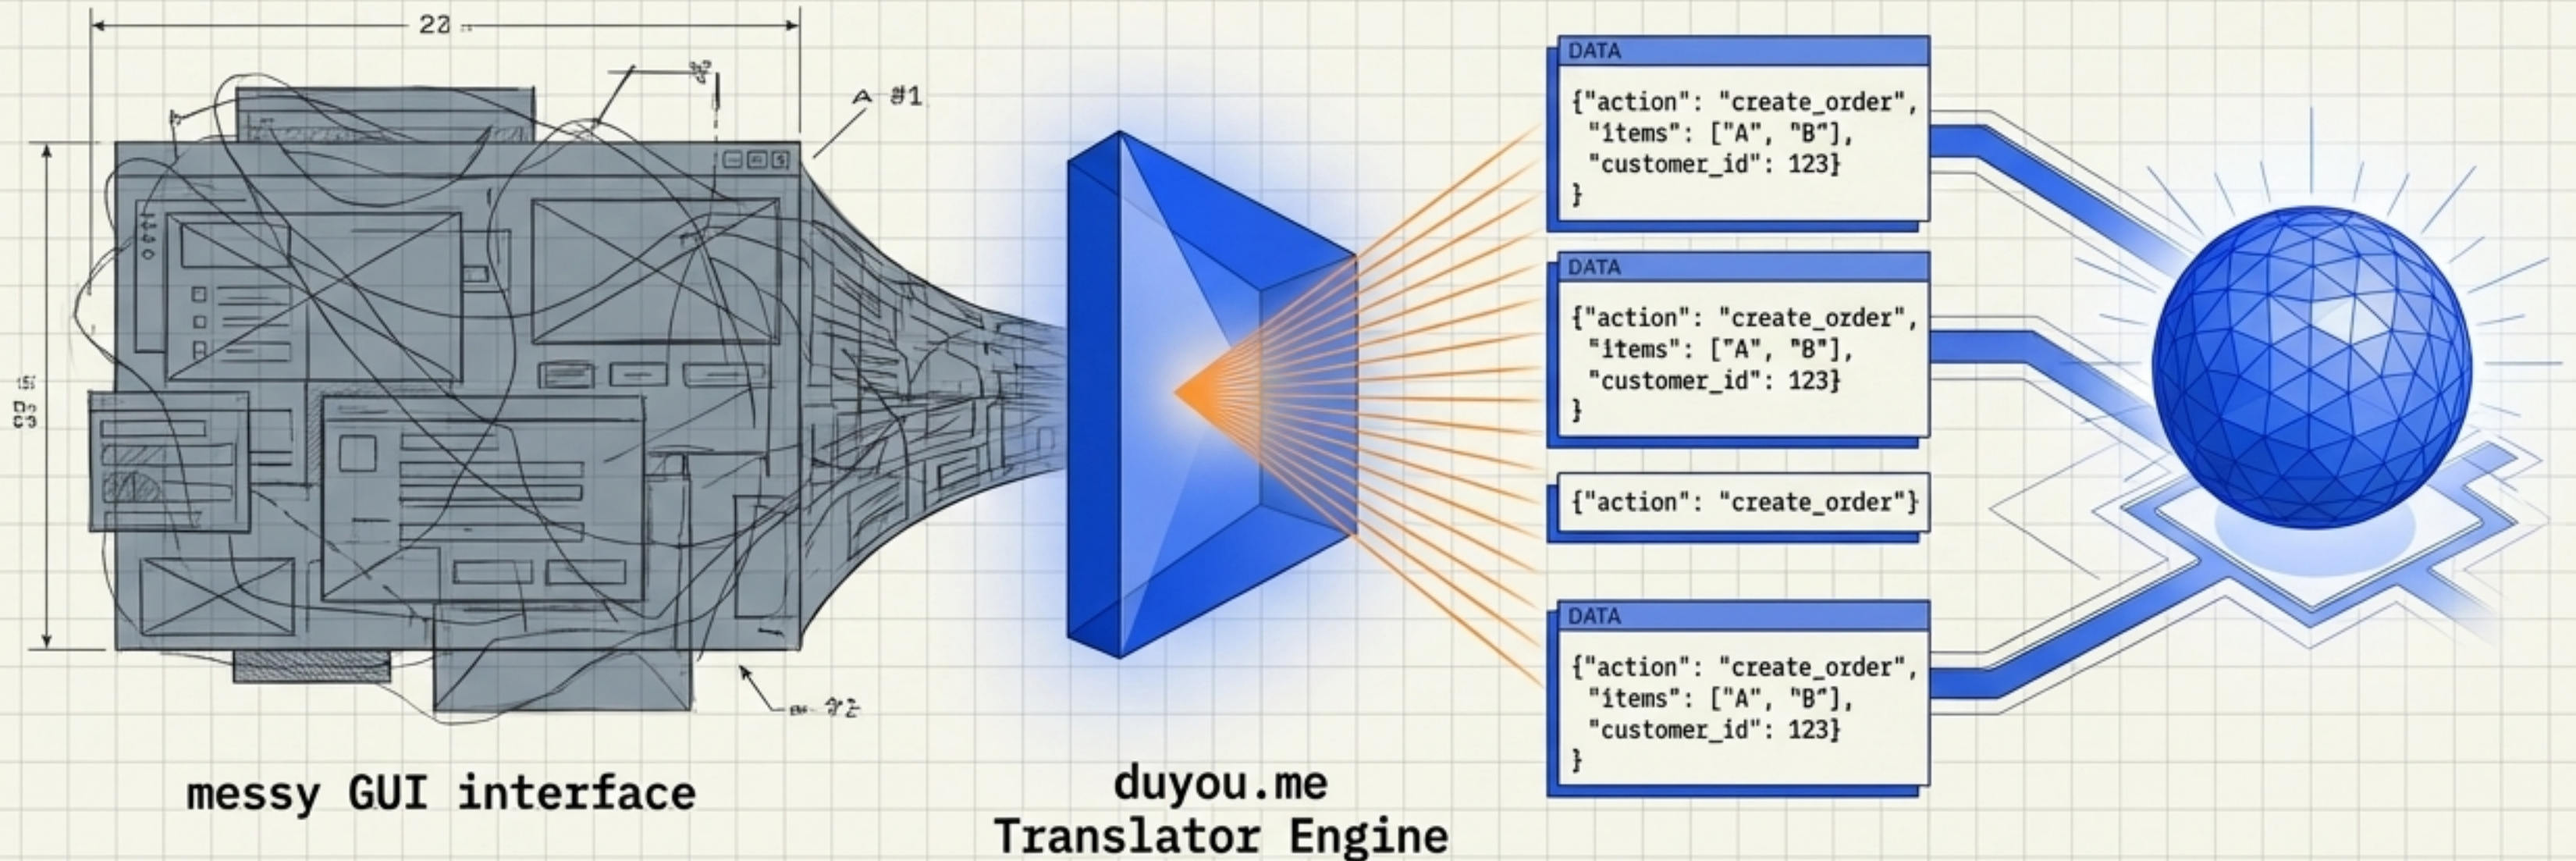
22

A #1

DATA

{"action": "create_order", "items": ["A", "B"], "customer_id": 123}
}

DATA

{"action": "create_order", "items": ["A", "B"], "customer_id": 123}
}

{"action": "create_order"}

DATA

{"action": "create_order", "items": ["A", "B"], "customer_id": 123}
}

messy GUI interface

duyou.me
Translator Engine